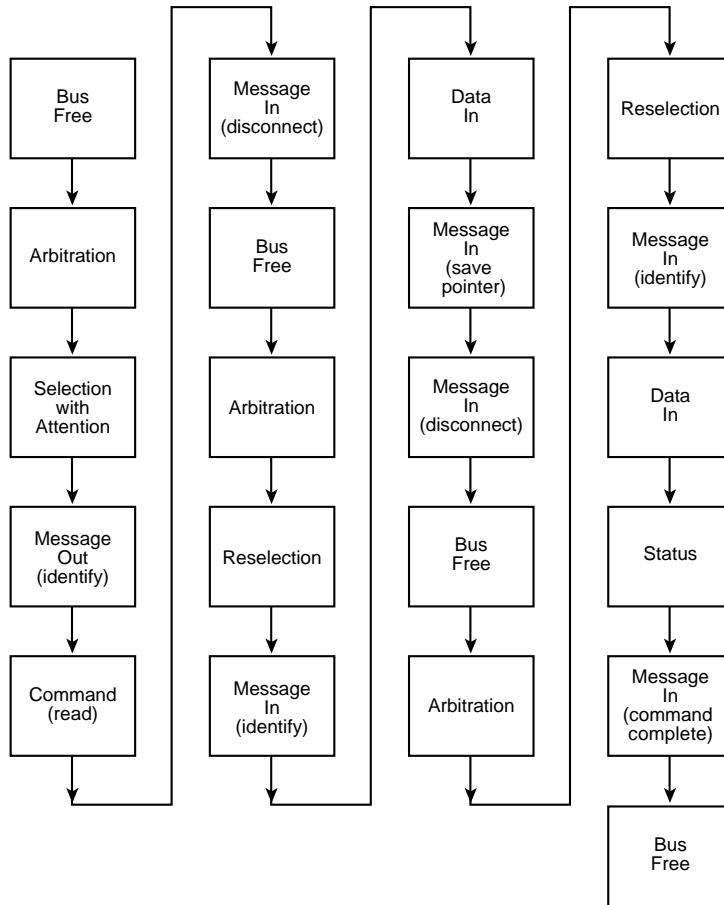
Bus Free

Arbitration

Selection with Attention

Message Out (identify)

Command (read)

Message In (disconnect)

Bus Free

Arbitration

Reselection

Message In (identify)

Data In

Message In (save pointer)

Message In (disconnect)

Bus Free

Arbitration

Reselection

Message In (identify)

Data In

Status

Message In (command complete)

Bus Free